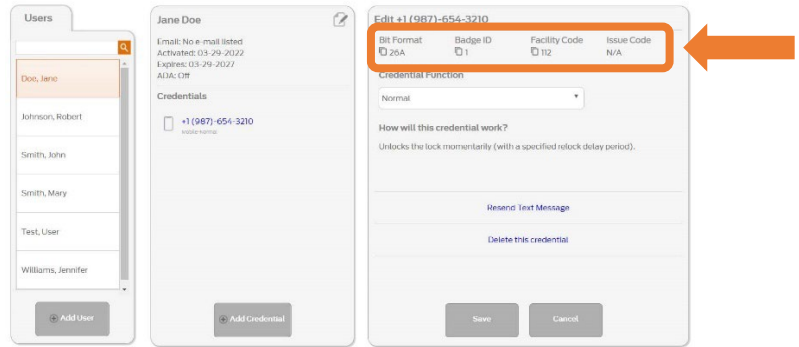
Users

Doe, Jane

Johnson, Robert

Smith, John

Smith, Mary

Test, User

Williams, Jennifer

Add User

Jane Doe

Email: No e-mail listed
Activated: 03-29-2022
Expires: 03-29-2027
ADA: Off

Credentials

+1 (987)-654-3210
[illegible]

Add Credential

Edit +1 (987)-654-3210

| Bit Format | Badge ID | Facility Code | Issue Code |
|---|---|---|---|
| 26A | 1 | 112 | N/A |

Credential Function

Normal

How will this credential work?

Unlocks the lock momentarily (with a specified relock delay period).

Resend Text Message

Delete this credential

Save

Cancel